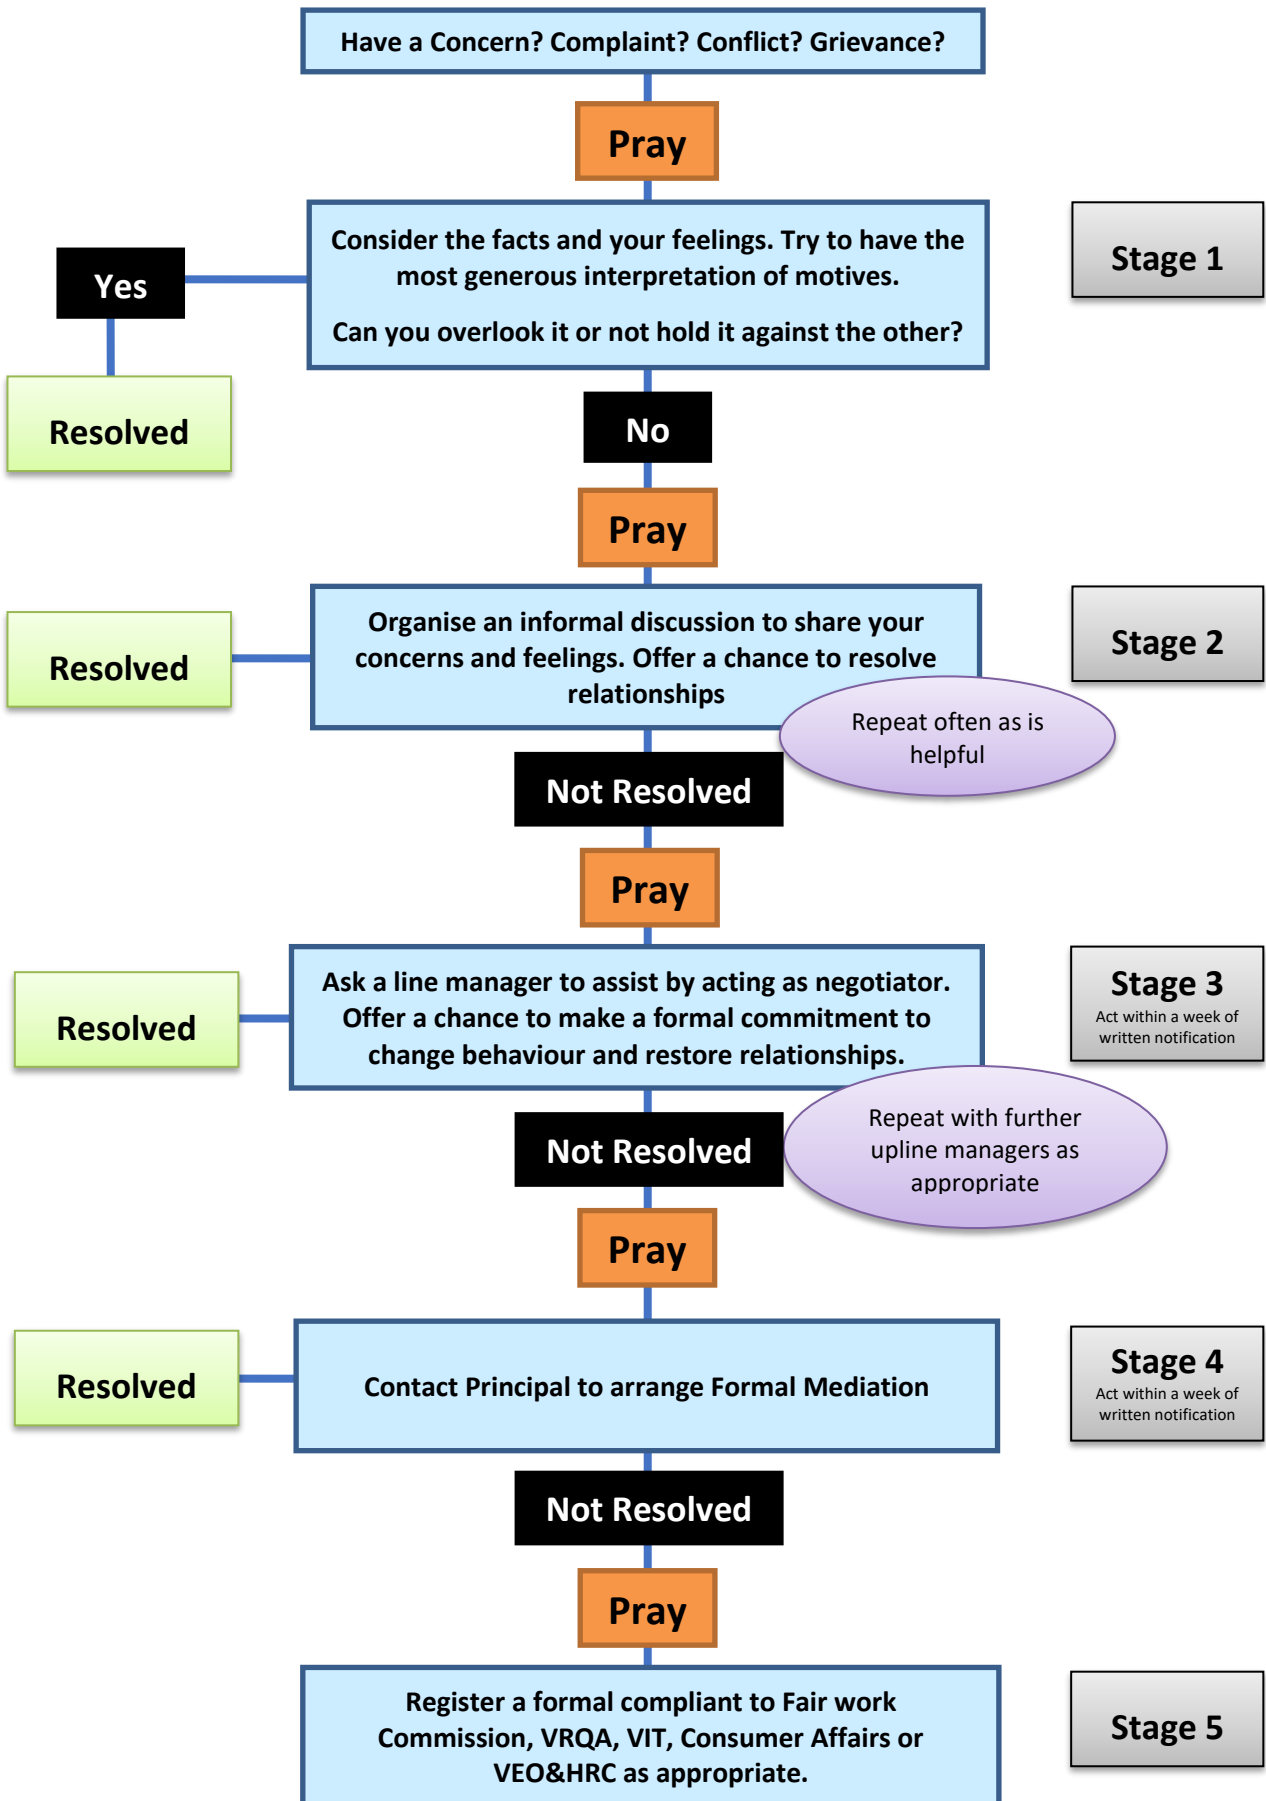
Have a Concern? Complaint? Conflict? Grievance?

Pray

Consider the facts and your feelings. Try to have the most generous interpretation of motives.

Can you overlook it or not hold it against the other?

Stage 1

Yes

Resolved

No

Pray

Organise an informal discussion to share your concerns and feelings. Offer a chance to resolve relationships

Stage 2

Resolved

Repeat often as is helpful

Not Resolved

Pray

Ask a line manager to assist by acting as negotiator. Offer a chance to make a formal commitment to change behaviour and restore relationships.

Stage 3
Act within a week of written notification

Resolved

Not Resolved

Repeat with further upline managers as appropriate

Pray

Resolved

Contact Principal to arrange Formal Mediation

Stage 4
Act within a week of written notification

Not Resolved

Pray

Register a formal compliant to Fair work Commission, VRQA, VIT, Consumer Affairs or VEO&HRC as appropriate.

Stage 5